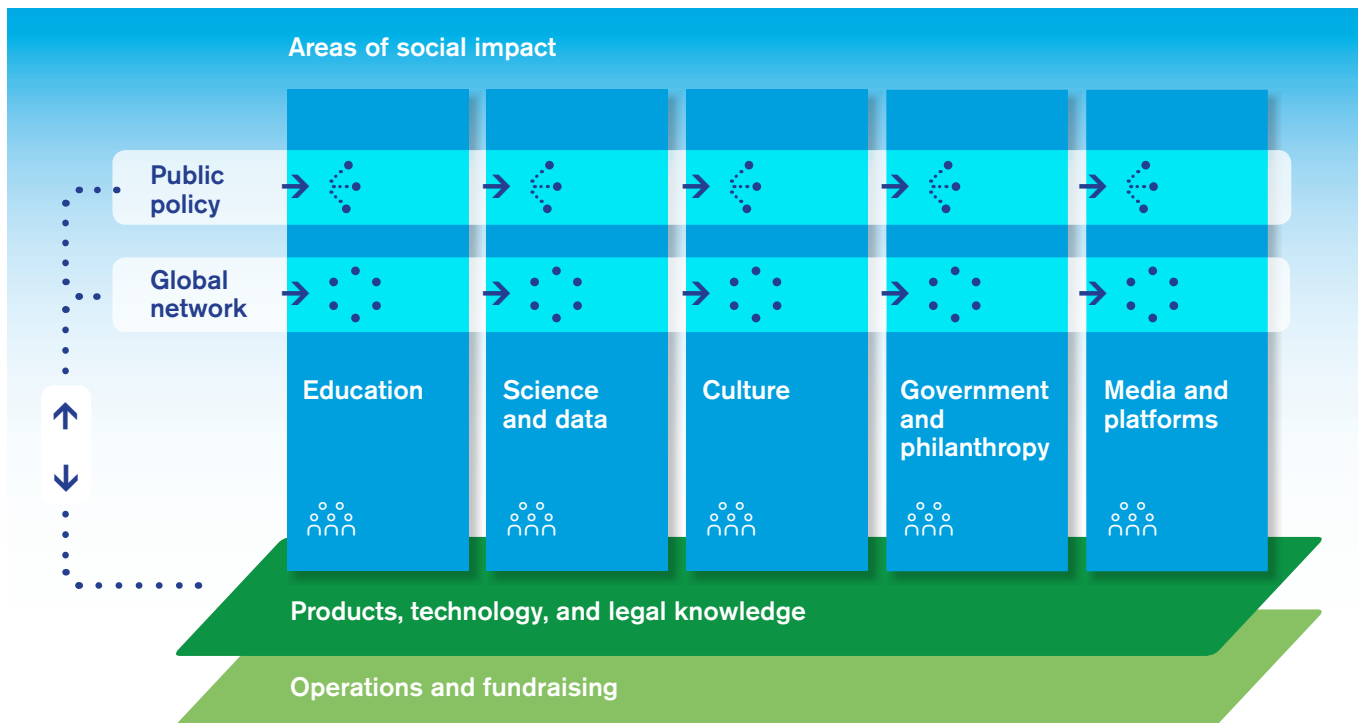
Areas of social impact

Public policy

Global network

Education

Science and data

Culture

Government and philanthropy

Media and platforms

Products, technology, and legal knowledge

Operations and fundraising